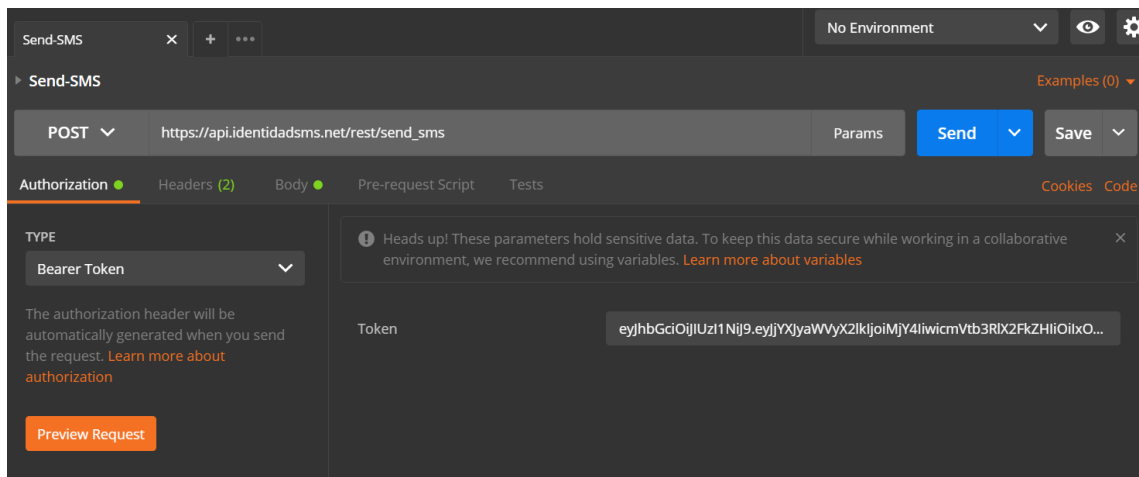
Send-SMS ×
+ •••
No Environment

Send-SMS
Examples (0)

POST
https://api.identidadsms.net/rest/send_sms
Params
Send
Save

Authorization
Headers (2)
Body
Pre-request Script
Tests
Cookies
Code

TYPE
Bearer Token

The authorization header will be automatically generated when you send the request. Learn more about authorization

Preview Request

Heads up! These parameters hold sensitive data. To keep this data secure while working in a collaborative environment, we recommend using variables. Learn more about variables

Token
eyJhbGciOiJIUzI1NiJ9.eyJjYXJyaWVyX2lkIjoiMjY4IiwicmVtb3RlX2FkZHIiOiIxO...